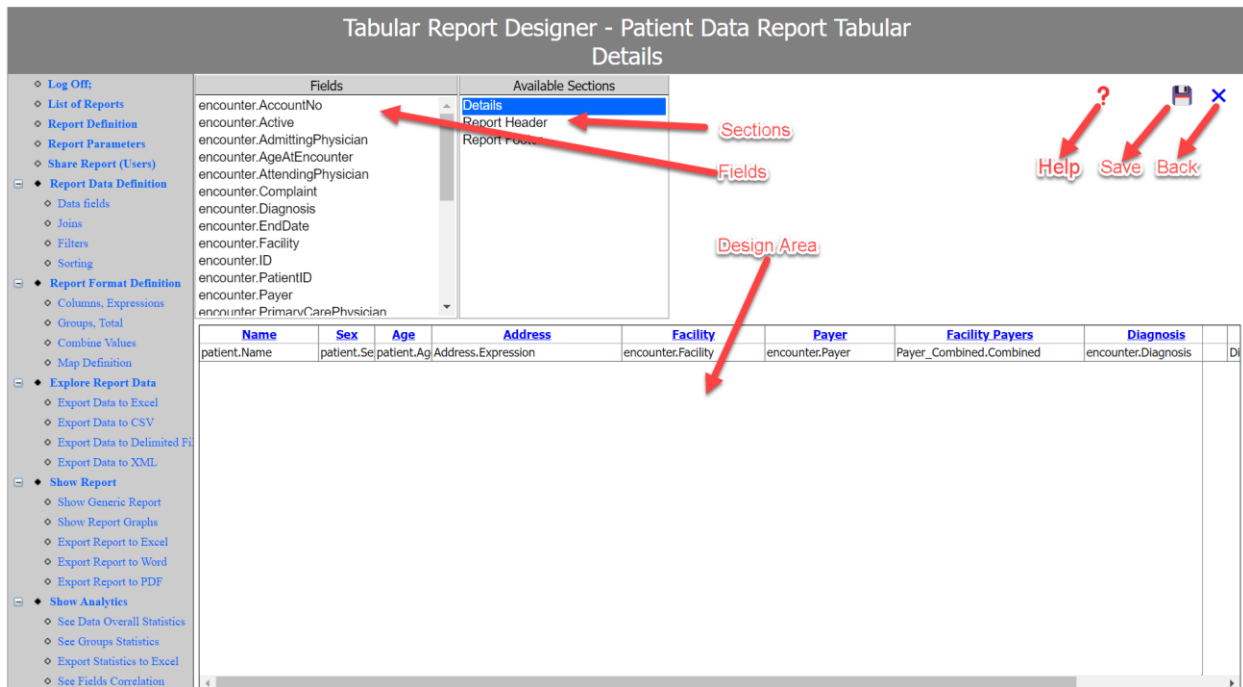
Tabular Report Designer - Patient Data Report Tabular
Details

Log Off;
List of Reports
Report Definition
Report Parameters
Share Report (Users)
Report Data Definition
Data fields
Joins
Filters
Sorting
Report Format Definition
Columns, Expressions
Groups, Total
Combine Values
Map Definition
Explore Report Data
Export Data to Excel
Export Data to CSV
Export Data to Delimited Fi
Export Data to XML
Show Report
Show Generic Report
Show Report Graphs
Export Report to Excel
Export Report to Word
Export Report to PDF
Show Analytics
See Data Overall Statistics
See Groups Statistics
Export Statistics to Excel
See Fields Correlation

Fields
encounter.AccountNo
encounter.Active
encounter.AdmittingPhysician
encounter.AgeAtEncounter
encounter.AttendingPhysician
encounter.Complaint
encounter.Diagnosis
encounter.EndDate
encounter.Facility
encounter.ID
encounter.PatientID
encounter.Payer
encounter.PrimaryCarePhysician

Available Sections
Details
Report Header
Report Foot

Sections
Fields
Help
Save
Back
Design Area

| Name | Sex | Age | Address | Facility | Payer | Facility Payers | Diagnosis | |
|---|---|---|---|---|---|---|---|---|
| patient.Name | patient.Se | patient.Ag | Address.Expression | encounter.Facility | encounter.Payer | Payer_Combined.Combined | encounter.Diagnosis | Di |